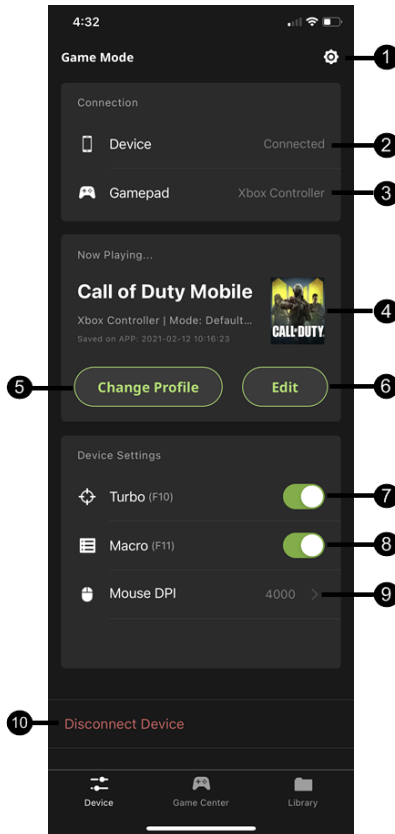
4:32

Game Mode

Connection

Device Connected

Gamepad Xbox Controller

Now Playing...

Call of Duty Mobile

Xbox Controller | Mode: Default...

Saved on APP: 2021-02-12 10:16:23

CALL·DUTY

Change Profile

Edit

Device Settings

Turbo (F10)

Macro (F11)

Mouse DPI 4000 >

Disconnect Device

Device Game Center Library

1
2
3
4
5
6
7
8
9
10